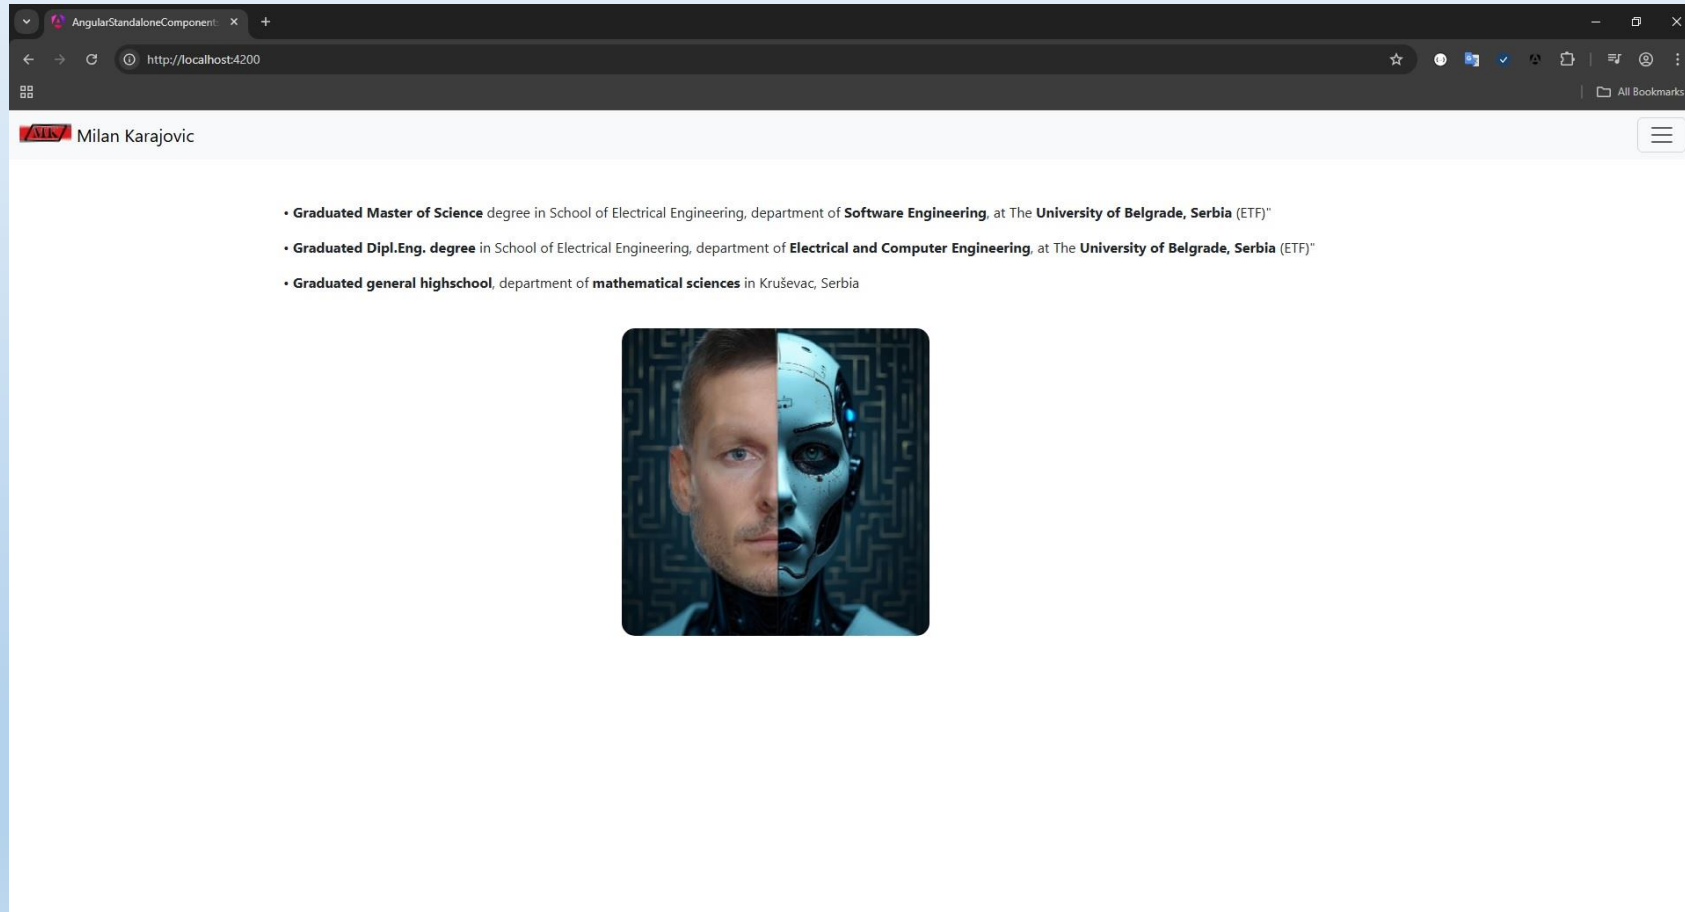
AngularStandaloneComponent

http://localhost:4200

All Bookmarks

MK Milan Karajovic

• **Graduated Master of Science** degree in School of Electrical Engineering, department of **Software Engineering**, at The **University of Belgrade, Serbia** (ETF)"

• **Graduated Dipl.Eng. degree** in School of Electrical Engineering, department of **Electrical and Computer Engineering**, at The **University of Belgrade, Serbia** (ETF)"

• **Graduated general highschool**, department of **mathematical sciences** in Kruševac, Serbia